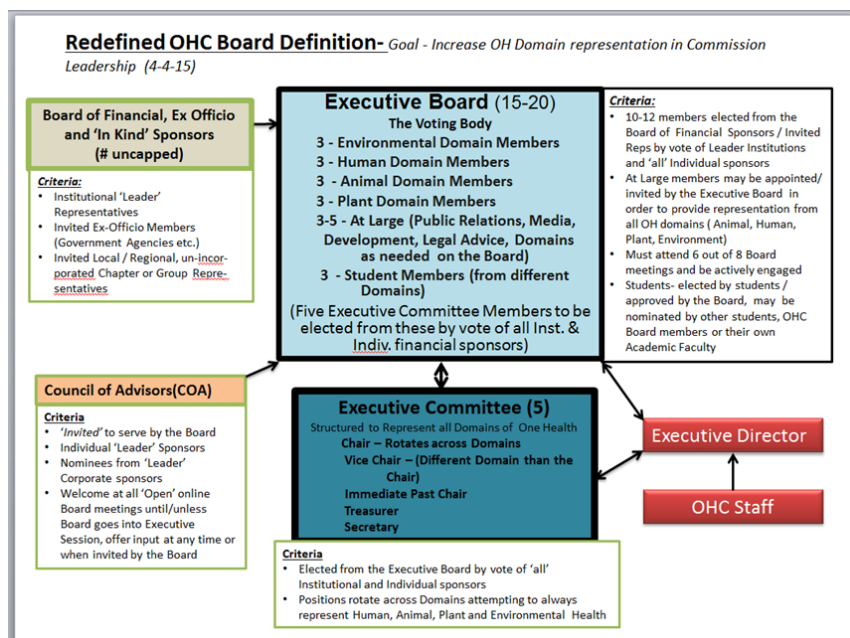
Redefined OHC Board Definition- Goal - Increase OH Domain representation in Commission Leadership (4-4-15)

Board of Financial, Ex Officio and 'In Kind' Sponsors (# uncapped)

Criteria:
- Institutional 'Leader' Representatives
- Invited Ex-Officio Members (Government Agencies etc.)
- Invited Local / Regional, un-incorporated Chapter or Group Representatives

Executive Board (15-20)
The Voting Body
3 - Environmental Domain Members
3 - Human Domain Members
3 - Animal Domain Members
3 - Plant Domain Members
3-5 - At Large (Public Relations, Media, Development, Legal Advice, Domains as needed on the Board)
3 - Student Members (from different Domains)
(Five Executive Committee Members to be elected from these by vote of all Inst. & Indiv. financial sponsors)

Criteria:
- 10-12 members elected from the Board of Financial Sponsors / Invited Reps by vote of Leader Institutions and 'all' Individual sponsors
- At Large members may be appointed/ invited by the Executive Board in order to provide representation from all OH domains ( Animal, Human, Plant, Environment)
- Must attend 6 out of 8 Board meetings and be actively engaged
- Students- elected by students / approved by the Board, may be nominated by other students, OHC Board members or their own Academic Faculty

Council of Advisors(COA)

Criteria
- 'Invited' to serve by the Board
- Individual 'Leader' Sponsors
- Nominees from 'Leader' Corporate sponsors
- Welcome at all 'Open' online Board meetings until/unless Board goes into Executive Session, offer input at any time or when invited by the Board

Executive Committee (5)
Structured to Represent all Domains of One Health
Chair – Rotates across Domains
Vice Chair – (Different Domain than the Chair)
Immediate Past Chair
Treasurer
Secretary

Executive Director

OHC Staff

Criteria
- Elected from the Executive Board by vote of 'all' Institutional and Individual sponsors
- Positions rotate across Domains attempting to always represent Human, Animal, Plant and Environmental Health